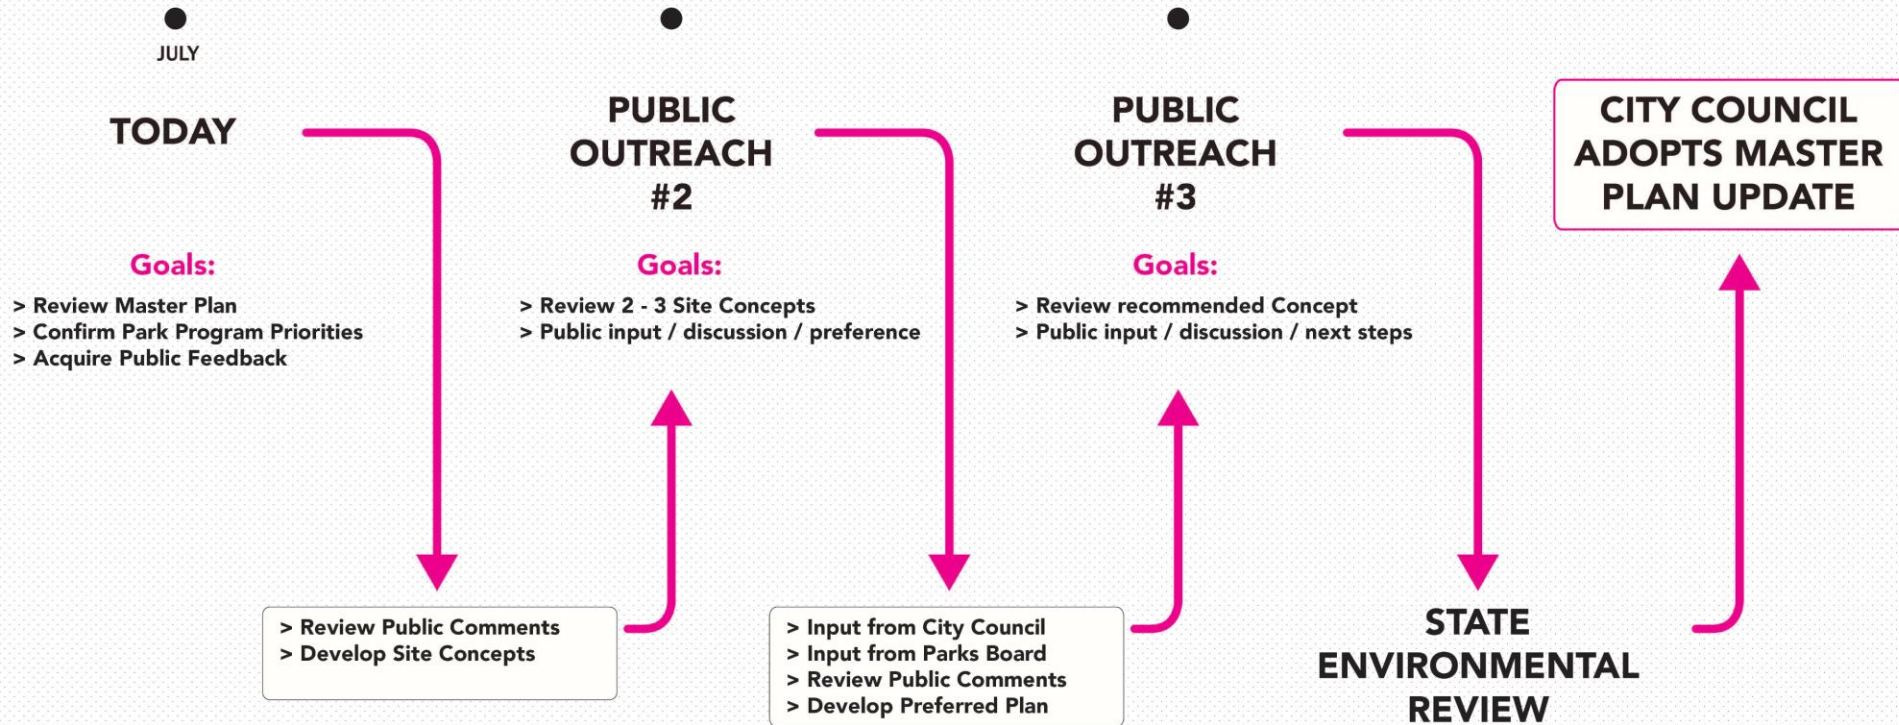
JULY

TODAY

Goals:

> Review Master Plan
> Confirm Park Program Priorities
> Acquire Public Feedback

> Review Public Comments
> Develop Site Concepts

PUBLIC OUTREACH #2

Goals:

> Review 2 - 3 Site Concepts
> Public input / discussion / preference

> Input from City Council
> Input from Parks Board
> Review Public Comments
> Develop Preferred Plan

PUBLIC OUTREACH #3

Goals:

> Review recommended Concept
> Public input / discussion / next steps

STATE ENVIRONMENTAL REVIEW

CITY COUNCIL ADOPTS MASTER PLAN UPDATE